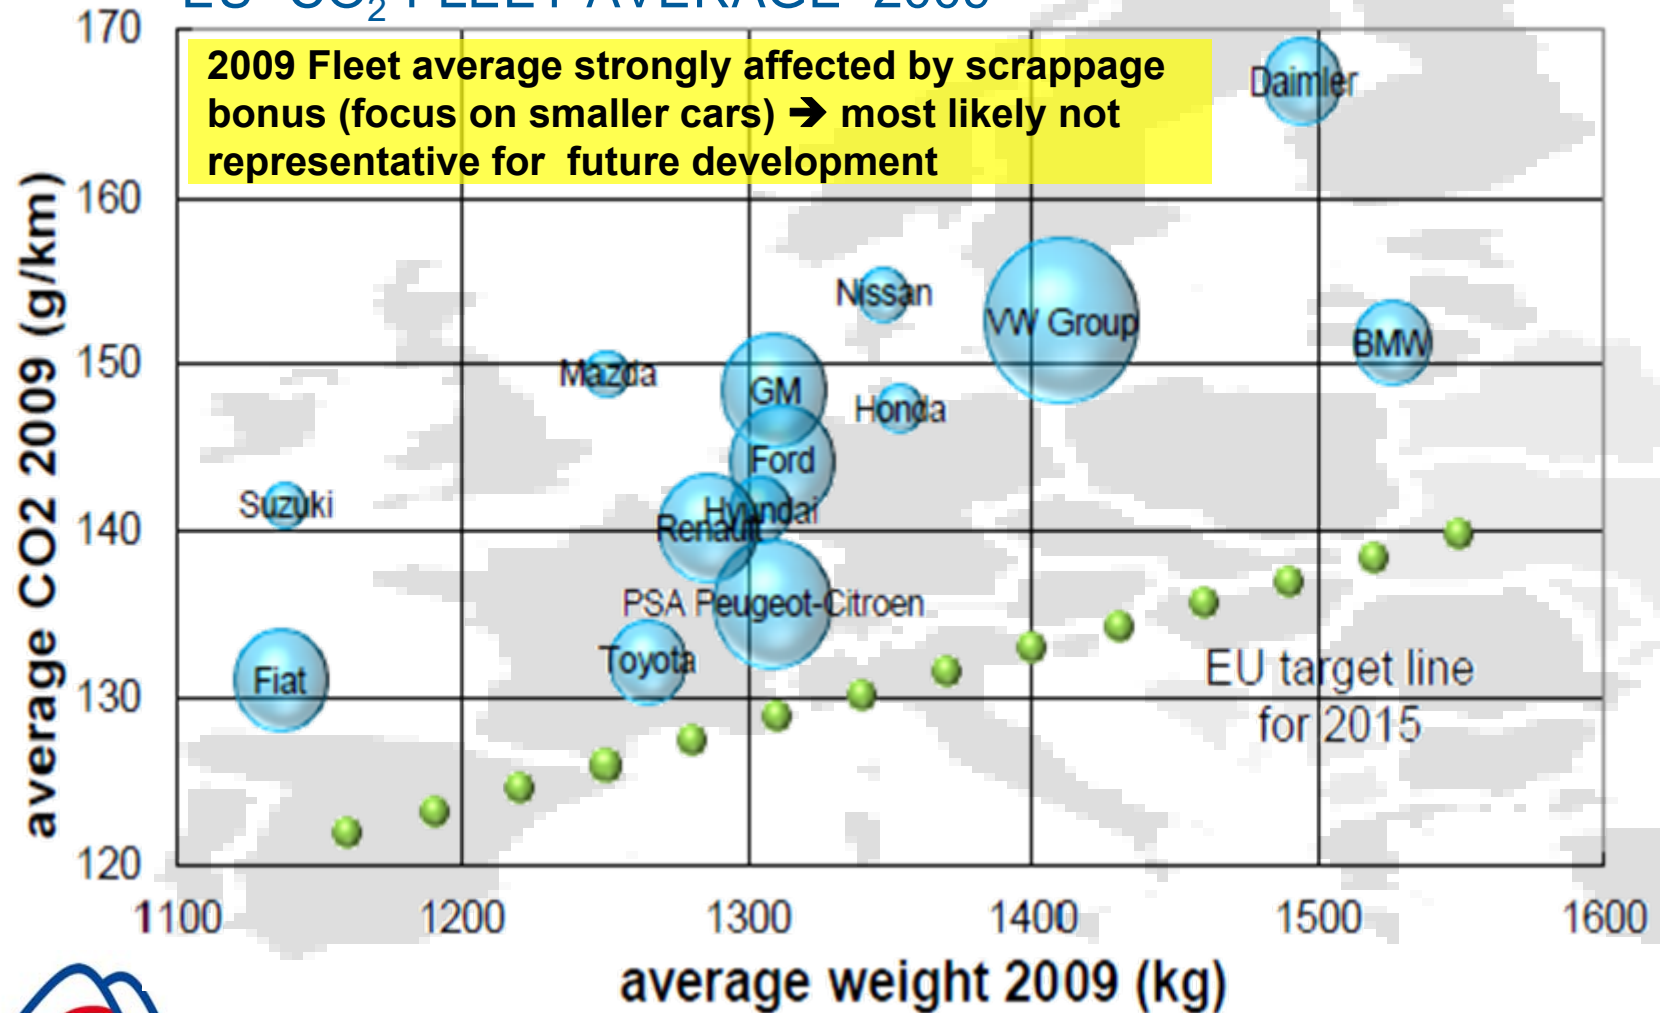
EU $CO_2$ FLEET AVERAGE 2009

2009 Fleet average strongly affected by scrappage bonus (focus on smaller cars) ➔ most likely not representative for future development

average CO2 2009 (g/km)

170
160
150
140
130
120

Daimler
Nissan
VW Group
BMW
Mazda
GM
Honda
Ford
Suzuki
Hyundai
Renault
PSA Peugeot-Citroen
Toyota
Fiat
EU target line for 2015

1100
1200
1300
1400
1500
1600

average weight 2009 (kg)